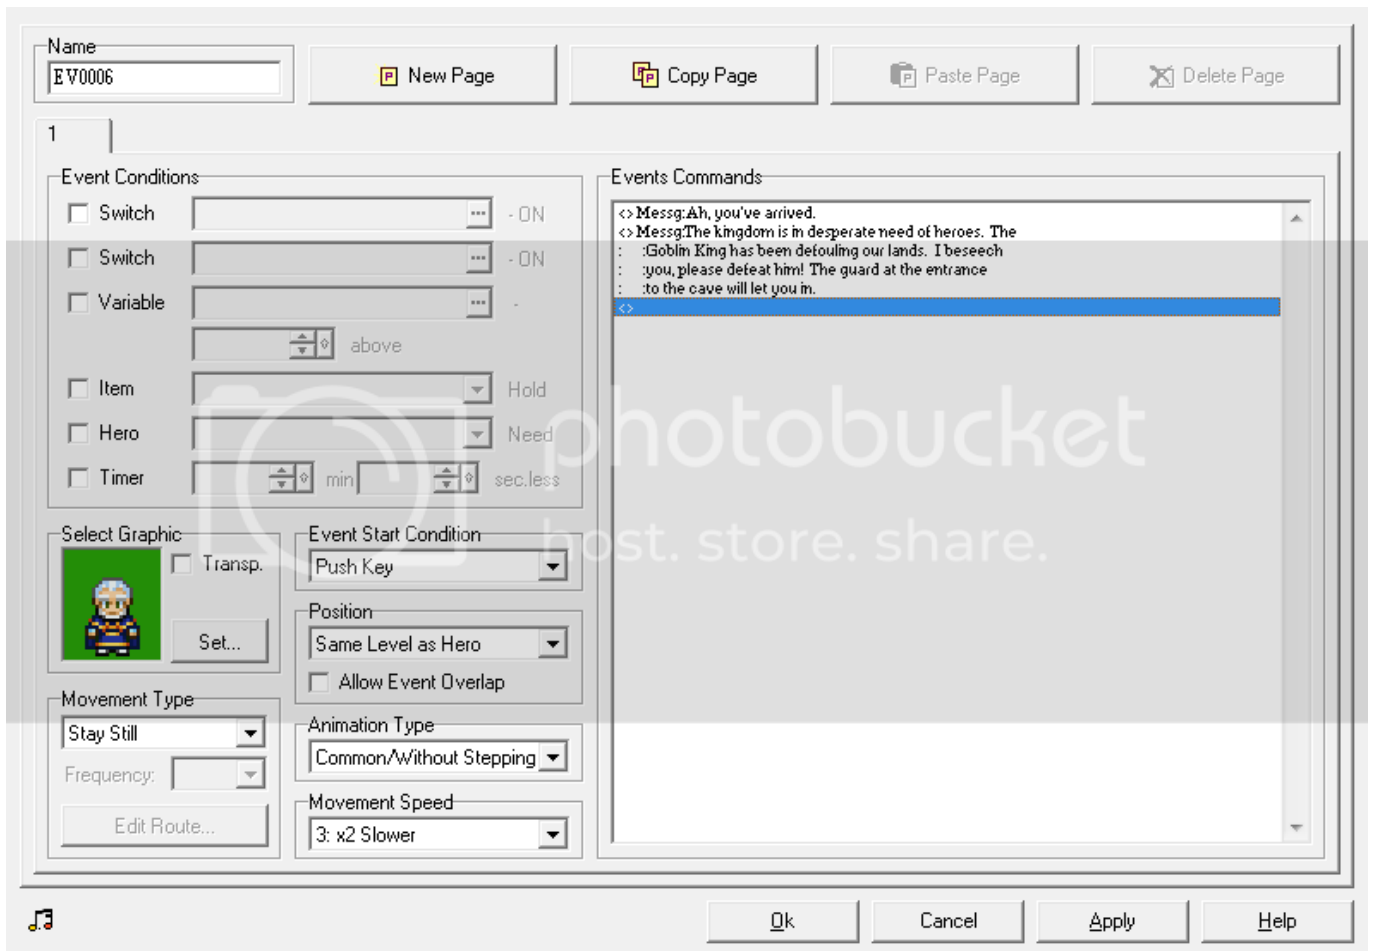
Name
EV0006

New Page

Copy Page

Paste Page

Delete Page

1

Event Conditions

Switch - ON

Switch - ON

Variable -

above

Item Hold

Hero Need

Timer min sec.less

Events Commands

<>Messg:Ah, you've arrived.
<>Messg:The kingdom is in desperate need of heroes. The
: :Goblin King has been defouling our lands. I beseech
: :you, please defeat him! The guard at the entrance
: :to the cave will let you in.
<>

photobucket
host. store. share.

Select Graphic

Transp.

Set...

Event Start Condition

Push Key

Position

Same Level as Hero

Allow Event Overlap

Movement Type

Stay Still

Frequency:

Edit Route...

Animation Type

Common/Without Stepping

Movement Speed

3: x2 Slower

Ok

Cancel

Apply

Help